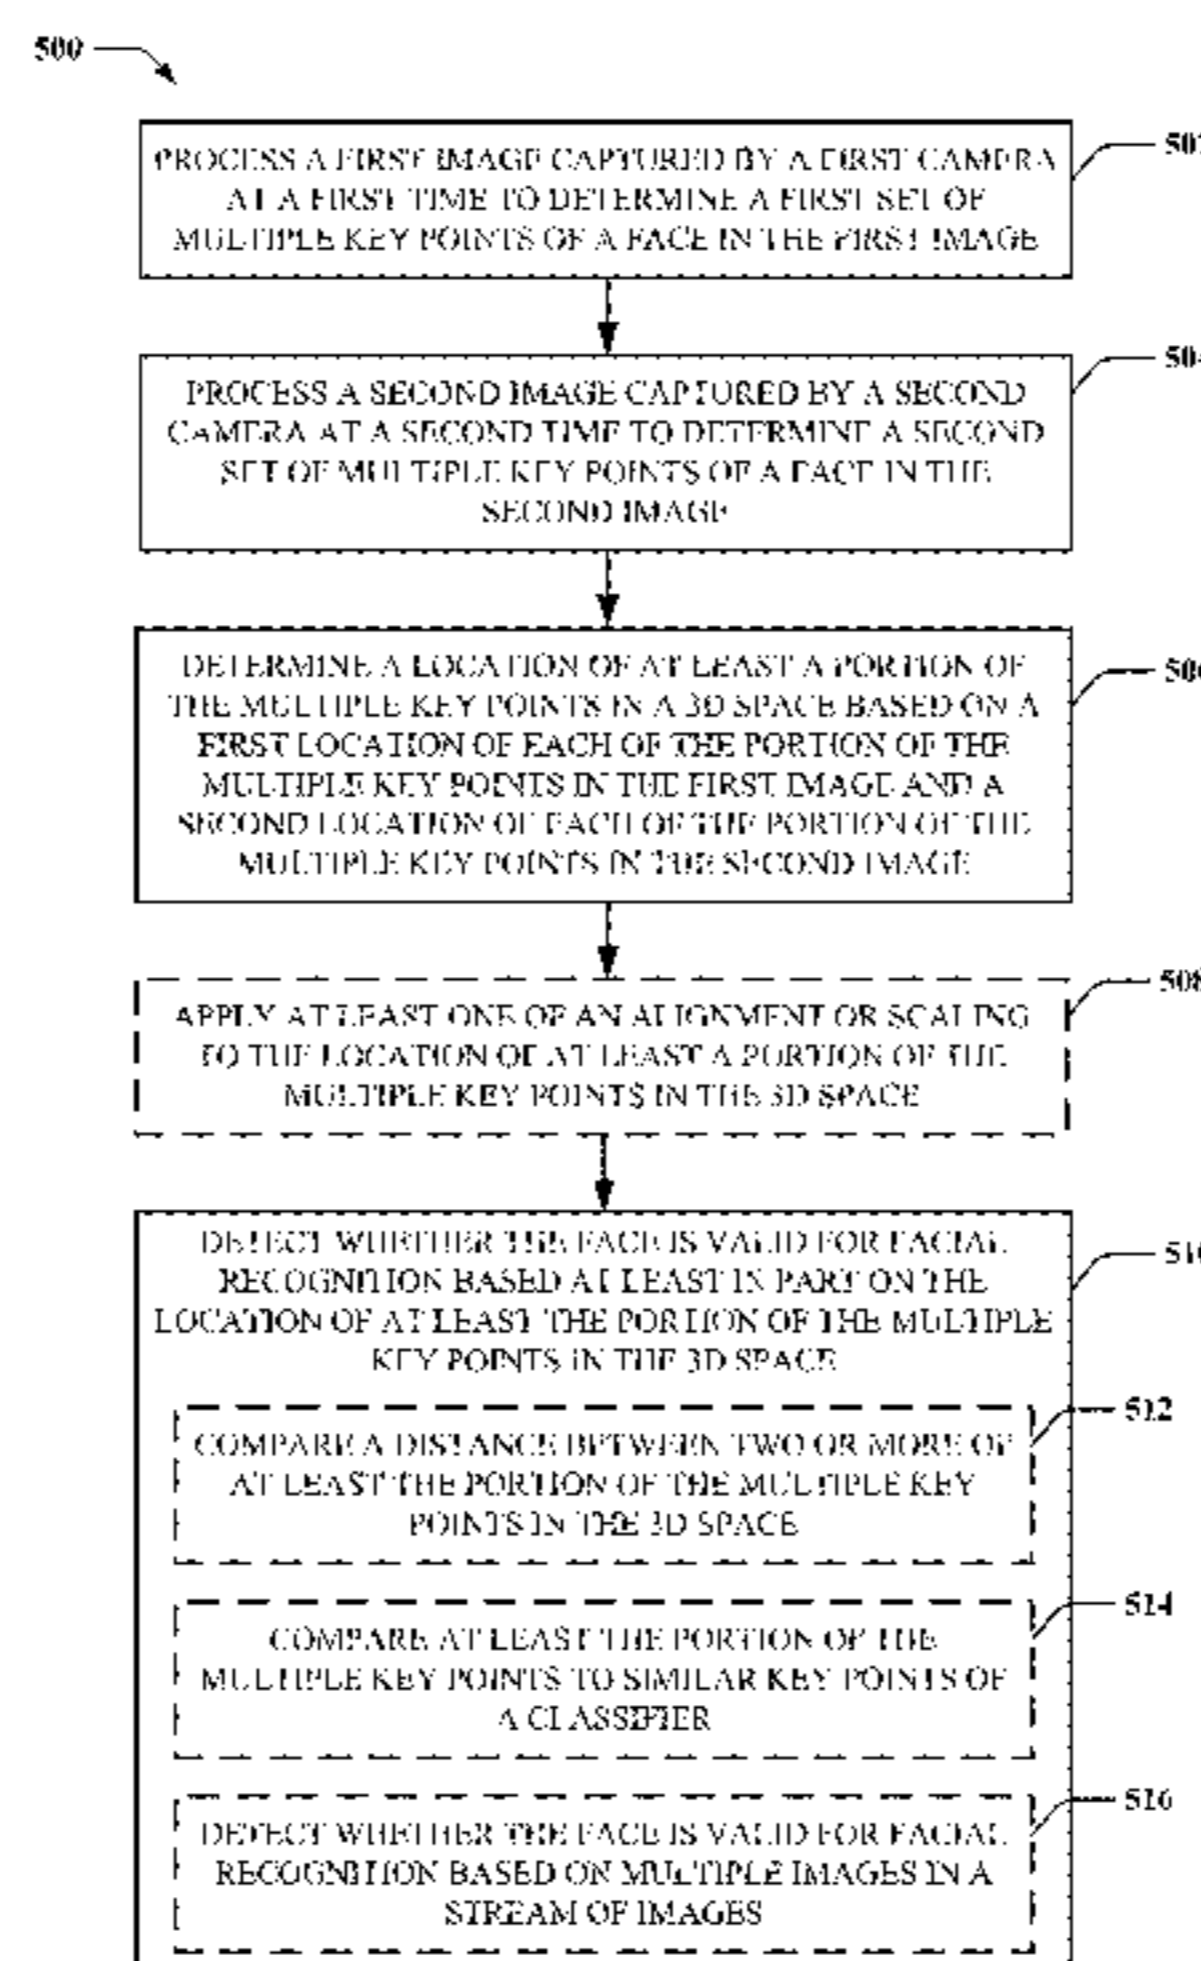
500

PROCESS A FIRST IMAGE CAPTURED BY A FIRST CAMERA AT A FIRST TIME TO DETERMINE A FIRST SET OF MULTIPLE KEY POINTS OF A FACE IN THE FIRST IMAGE

50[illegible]

PROCESS A SECOND IMAGE CAPTURED BY A SECOND CAMERA AT A SECOND TIME TO DETERMINE A SECOND SET OF MULTIPLE KEY POINTS OF A FACE IN THE SECOND IMAGE

50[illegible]

DETERMINE A LOCATION OF AT LEAST A PORTION OF THE MULTIPLE KEY POINTS IN A 3D SPACE BASED ON A FIRST LOCATION OF EACH OF THE PORTION OF THE MULTIPLE KEY POINTS IN THE FIRST IMAGE AND A SECOND LOCATION OF EACH OF THE PORTION OF THE MULTIPLE KEY POINTS IN THE SECOND IMAGE

50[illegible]

APPLY AT LEAST ONE OF AN ALIGNMENT OR SCALING TO THE LOCATION OF AT LEAST A PORTION OF THE MULTIPLE KEY POINTS IN THE 3D SPACE

50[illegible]

DETECT WHETHER THE FACE IS VALID FOR FACIAL RECOGNITION BASED AT LEAST IN PART ON THE LOCATION OF AT LEAST THE PORTION OF THE MULTIPLE KEY POINTS IN THE 3D SPACE

51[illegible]

COMPARE A DISTANCE BETWEEN TWO OR MORE OF AT LEAST THE PORTION OF THE MULTIPLE KEY POINTS IN THE 3D SPACE

512

COMPARE AT LEAST THE PORTION OF THE MULTIPLE KEY POINTS TO SIMILAR KEY POINTS OF A CLASSIFIER

514

DETECT WHETHER THE FACE IS VALID FOR FACIAL RECOGNITION BASED ON MULTIPLE IMAGES IN A STREAM OF IMAGES

516